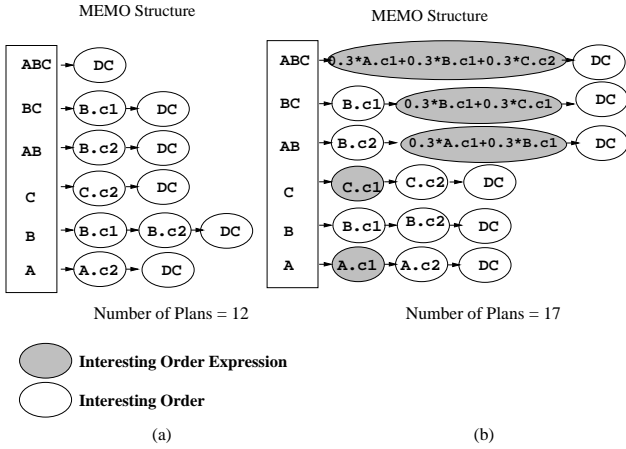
MEMO Structure

ABC DC
BC B.c1 DC
AB B.c2 DC
C C.c2 DC
B B.c1 B.c2 DC
A A.c2 DC

Number of Plans = 12

MEMO Structure

ABC 0.3*A.c1+0.3*B.c1+0.3*C.c2 DC
BC B.c1 0.3*B.c1+0.3*C.c1 DC
AB B.c2 0.3*A.c1+0.3*B.c1 DC
C C.c1 C.c2 DC
B B.c1 B.c2 DC
A A.c1 A.c2 DC

Number of Plans = 17

Interesting Order Expression

Interesting Order

(a)

(b)